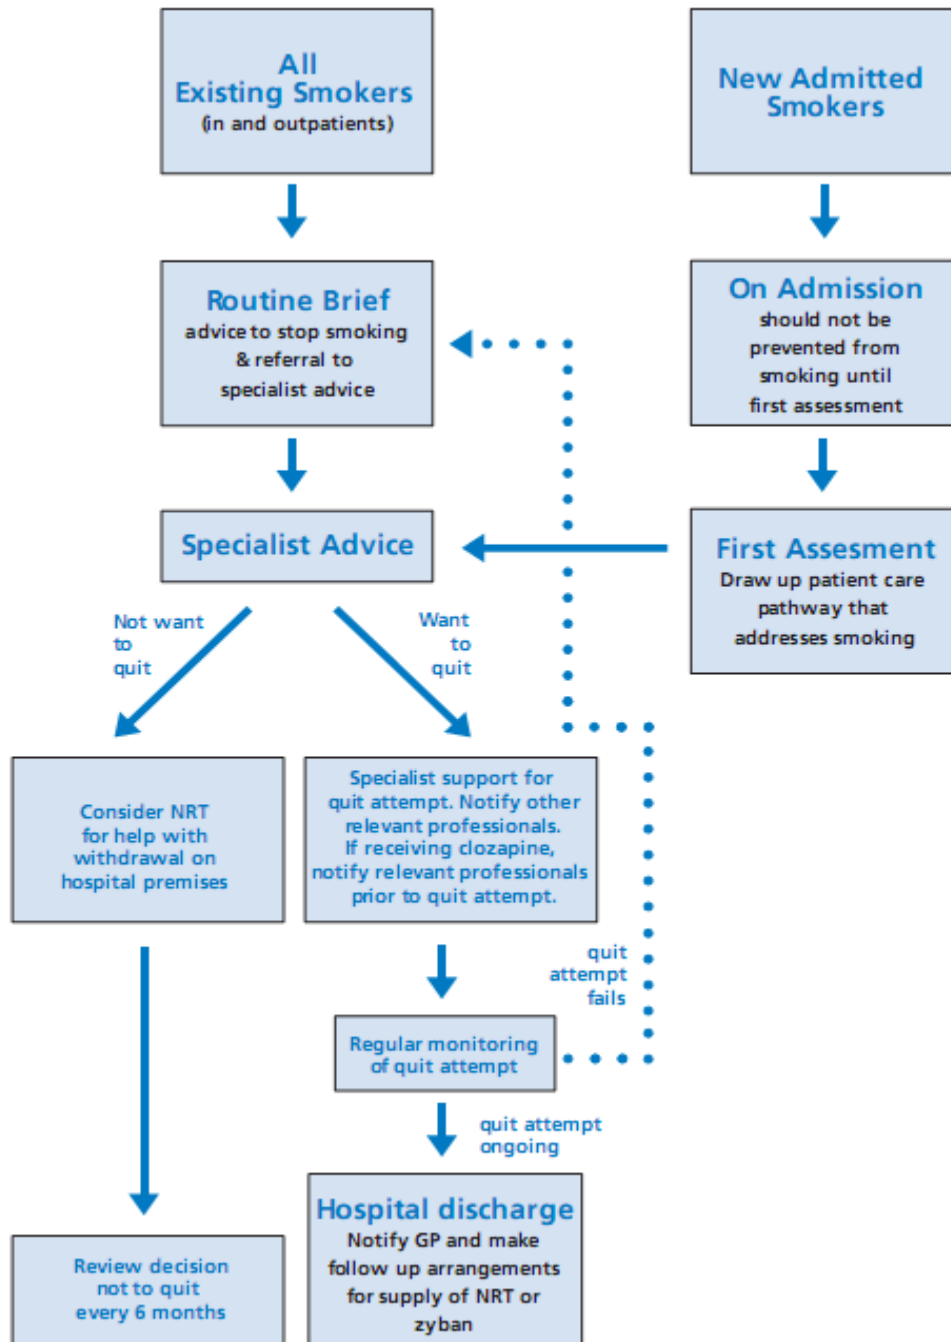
All Existing Smokers
(in and outpatients)

New Admitted Smokers

Routine Brief
advice to stop smoking & referral to specialist advice

On Admission
should not be prevented from smoking until first assessment

Specialist Advice

First Assesment
Draw up patient care pathway that addresses smoking

Not want to quit

Want to quit

Consider NRT for help with withdrawal on hospital premises

Specialist support for quit attempt. Notify other relevant professionals. If receiving clozapine, notify relevant professionals prior to quit attempt.

quit attempt fails

Regular monitoring of quit attempt

quit attempt ongoing

Hospital discharge
Notify GP and make follow up arrangements for supply of NRT or zyban

Review decision not to quit every 6 months